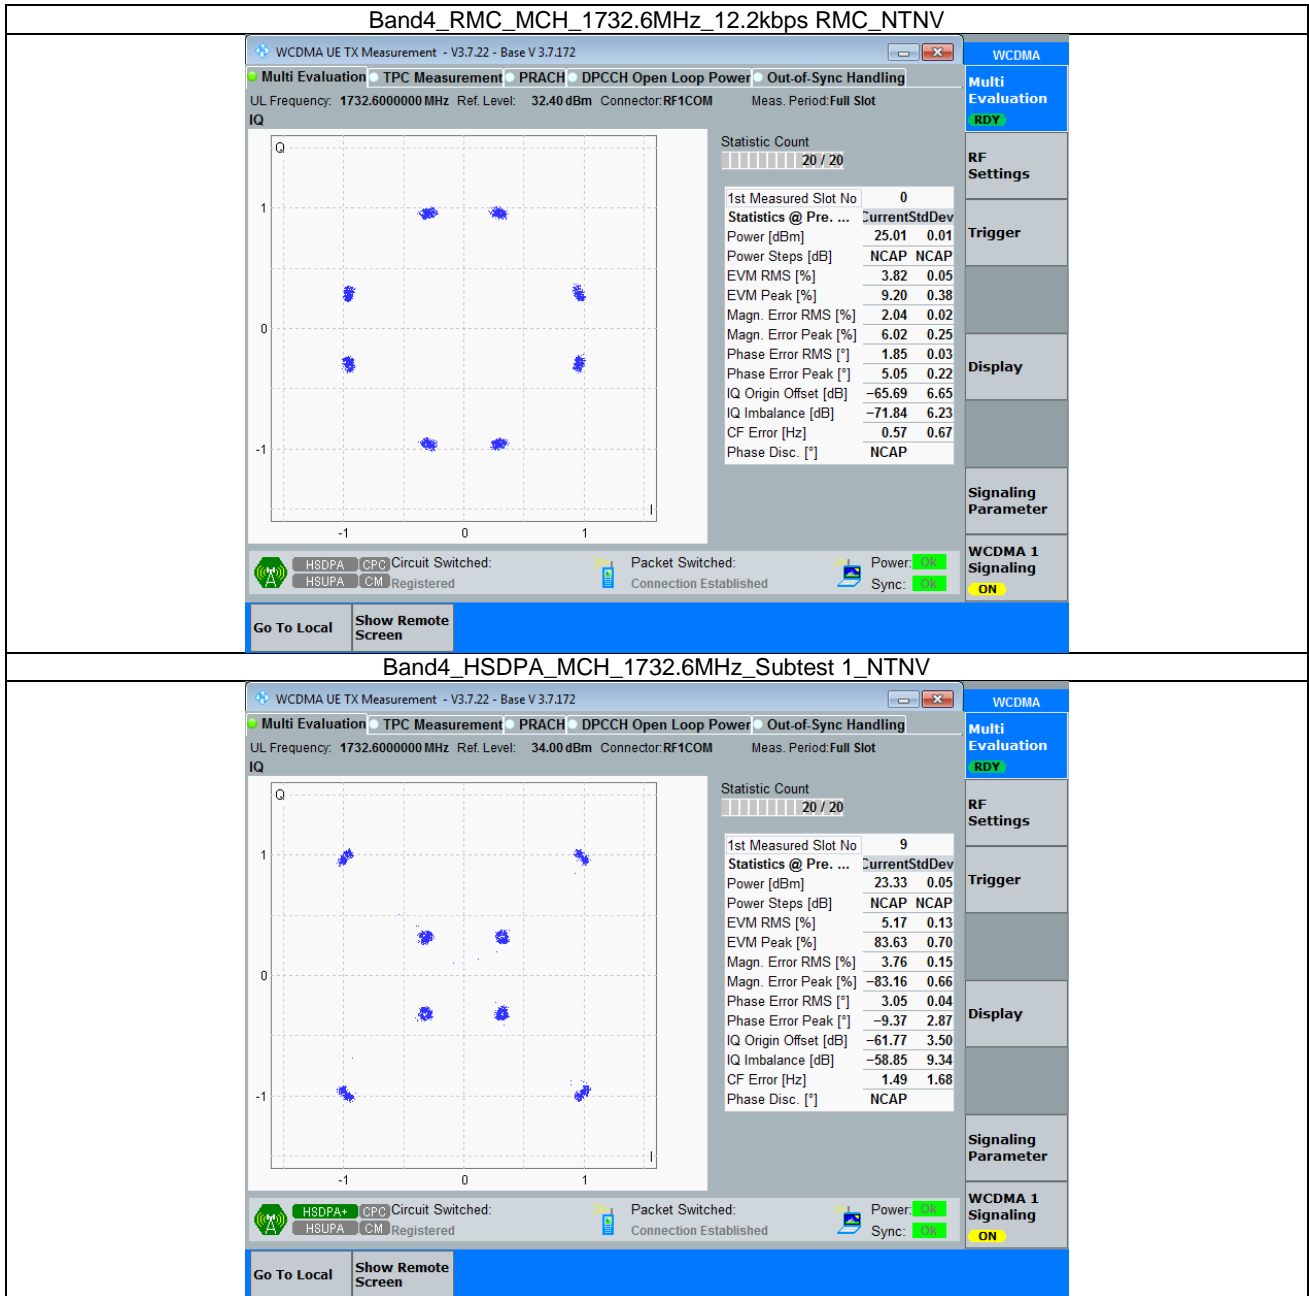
Band4_RMC_MCH_1732.6MHz_12.2kbps RMC_NTNV

WCDMA UE TX Measurement - V3.7.22 - Base V 3.7.172

Multi Evaluation | TPC Measurement | PRACH | DPCCH Open Loop Power | Out-of-Sync Handling

UL Frequency: 1732.6000000 MHz Ref. Level: 32.40 dBm Connector: RF1COM Meas. Period: Full Slot

IQ

Q

1

0

-1

-1 0 1

Statistic Count

20 / 20

| 1st Measured Slot No | 0 | |
|---|---|---|
| Statistics @ Pre. ... | Current | StdDev |
| Power [dBm] | 25.01 | 0.01 |
| Power Steps [dB] | NCAP | NCAP |
| EVM RMS [%] | 3.82 | 0.05 |
| EVM Peak [%] | 9.20 | 0.38 |
| Magn. Error RMS [%] | 2.04 | 0.02 |
| Magn. Error Peak [%] | 6.02 | 0.25 |
| Phase Error RMS [°] | 1.85 | 0.03 |
| Phase Error Peak [°] | 5.05 | 0.22 |
| IQ Origin Offset [dB] | −65.69 | 6.65 |
| IQ Imbalance [dB] | −71.84 | 6.23 |
| CF Error [Hz] | 0.57 | 0.67 |
| Phase Disc. [°] | NCAP | |

HSDPA CPC Circuit Switched:
HSUPA CM Registered

Packet Switched:
Connection Established

Power: Ok
Sync: Ok

Go To Local

Show Remote Screen

WCDMA

Multi Evaluation
RDY

RF Settings

Trigger

Display

Signaling Parameter

WCDMA 1 Signaling
ON

Band4_HSDPA_MCH_1732.6MHz_Subtest 1_NTNV

WCDMA UE TX Measurement - V3.7.22 - Base V 3.7.172

Multi Evaluation | TPC Measurement | PRACH | DPCCH Open Loop Power | Out-of-Sync Handling

UL Frequency: 1732.6000000 MHz Ref. Level: 34.00 dBm Connector: RF1COM Meas. Period: Full Slot

IQ

Q

1

0

-1

-1 0 1

Statistic Count

20 / 20

| 1st Measured Slot No | 9 | |
|---|---|---|
| Statistics @ Pre. ... | Current | StdDev |
| Power [dBm] | 23.33 | 0.05 |
| Power Steps [dB] | NCAP | NCAP |
| EVM RMS [%] | 5.17 | 0.13 |
| EVM Peak [%] | 83.63 | 0.70 |
| Magn. Error RMS [%] | 3.76 | 0.15 |
| Magn. Error Peak [%] | −83.16 | 0.66 |
| Phase Error RMS [°] | 3.05 | 0.04 |
| Phase Error Peak [°] | −9.37 | 2.87 |
| IQ Origin Offset [dB] | −61.77 | 3.50 |
| IQ Imbalance [dB] | −58.85 | 9.34 |
| CF Error [Hz] | 1.49 | 1.68 |
| Phase Disc. [°] | NCAP | |

HSDPA+ CPC Circuit Switched:
HSUPA CM Registered

Packet Switched:
Connection Established

Power: Ok
Sync: Ok

Go To Local

Show Remote Screen

WCDMA

Multi Evaluation
RDY

RF Settings

Trigger

Display

Signaling Parameter

WCDMA 1 Signaling
ON